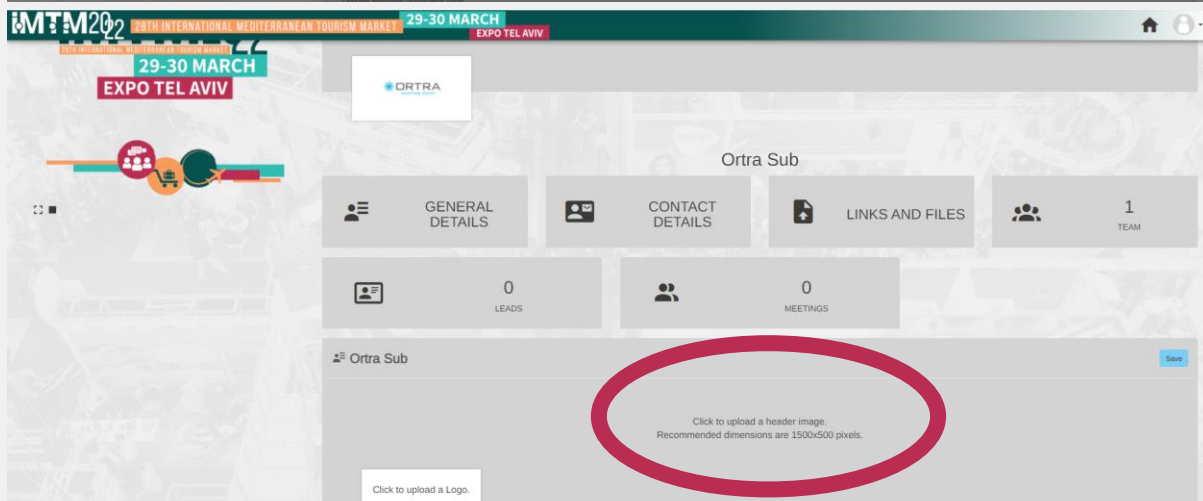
IMTM2022 28TH INTERNATIONAL MEDITERRANEAN TOURISM MARKET 29-30 MARCH EXPO TEL AVIV

28TH INTERNATIONAL MEDITERRANEAN TOURISM MARKET
29-30 MARCH
EXPO TEL AVIV

ORTRA

Ortra Sub

GENERAL DETAILS

CONTACT DETAILS

LINKS AND FILES

1
TEAM

0
LEADS

0
MEETINGS

Ortra Sub

Save

Click to upload a header image.
Recommended dimensions are 1500x500 pixels.

Click to upload a Logo.